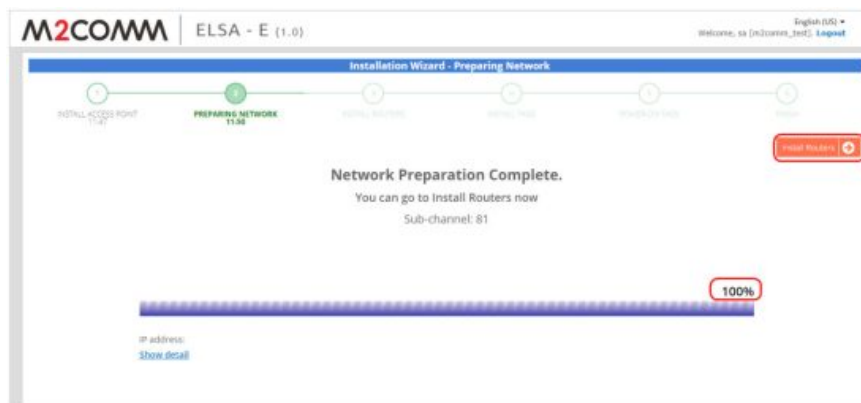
M2COMM | ELSA - E (1.0)

English (US)
Welcome, sa (m2comm_test). Logout

Installation Wizard - Preparing Network

INSTALL ACCESS POINT (1:47)

PREPARING NETWORK 11:50

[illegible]

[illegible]

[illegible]

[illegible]

Install Routers

Network Preparation Complete.

You can go to Install Routers now

Sub-channel: 81

100%

IP address:

Show detail